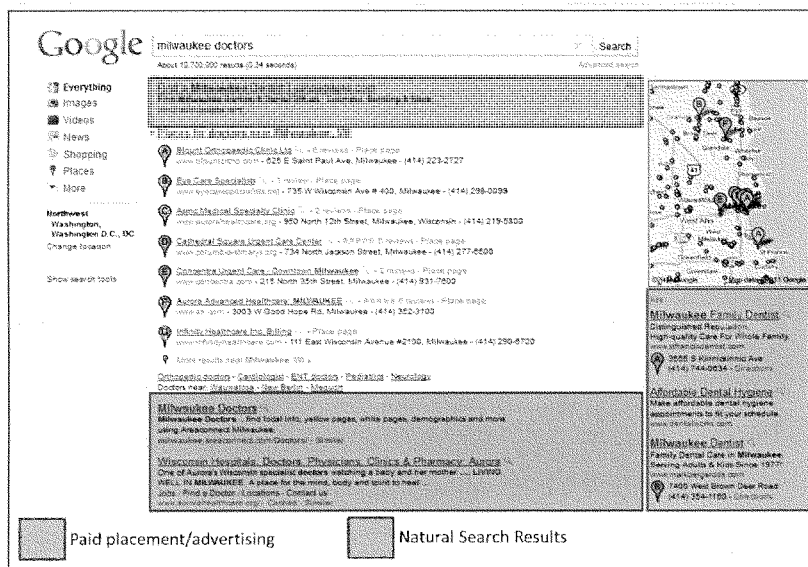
Google milwaukee doctors Search

About 10,700,000 results (0.34 seconds) Advanced search

Everything
Images
Videos
News
Shopping
Places
More

Northwest Washington, Washington D.C., DC
Change location

Show search tools

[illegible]

Places for doctors near Milwaukee, WI

A Blount Orthopaedic Clinic Ltd - 6 reviews - Place page
www.blountclinic.com - 625 E Saint Paul Ave, Milwaukee - (414) 223-2727

B Eye Care Specialists - 1 review - Place page
www.eyecarespecialists.net - 735 W Wisconsin Ave # 400, Milwaukee - (414) 298-0099

C Aurora Medical Specialty Clinic - 2 reviews - Place page
www.aurorahealthcare.org - 950 North 12th Street, Milwaukee, Wisconsin - (414) 219-5800

D Cathedral Square Urgent Care Center - 5 reviews - Place page
www.columbia-stmarys.org - 734 North Jackson Street, Milwaukee - (414) 277-6500

E Concentra Urgent Care - Downtown Milwaukee - 1 review - Place page
www.concentra.com - 215 North 35th Street, Milwaukee - (414) 931-7600

F Aurora Advanced Healthcare: MILWAUKEE - 6 reviews - Place page
www.aah.com - 3003 W Good Hope Rd, Milwaukee - (414) 352-3100

G Infinity Healthcare Inc Billing - Place page
www.infinityhealthcare.com - 111 East Wisconsin Avenue #2100, Milwaukee - (414) 290-6720

More results near Milwaukee, WI »

Orthopedic doctors - Dentologist - ENT doctors - Pediatrics - Neurology
Doctors near: Wauwatosa - New Berlin - Mequon

Milwaukee Doctors
Milwaukee Doctors ... and local info, yellow pages, white pages, demographics and more using Areaconnect Milwaukee.
milwaukee.areaconnect.com/Doctors1 - Similar

Wisconsin Hospitals, Doctors, Physicians, Clinics & Pharmacy: Aurora
One of Aurora's Wisconsin specialist doctors watching a baby and her mother ... LIVING WELL IN MILWAUKEE. A place for the mind, body and spirit to heal.
Jobs - Find a Doctor - Locations - Contact Us
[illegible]

Ads
Milwaukee Family Dentist
Distinguished Reputation.
High-quality Care For Whole Family.
www.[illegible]dental.com
3566 S Kinnickinnic Ave
(414) 744-0634 - Directions

Affordable Dental Hygiene
Make affordable dental hygiene appointments to fit your schedule.
www.dentalworks.com

Milwaukee Dentist
Family Dental Care in Milwaukee.
Serving Adults & Kids Since 1977!
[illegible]
7405 West Brown Deer Road
(414) 354-1160 - Directions

Paid placement/advertising

Natural Search Results